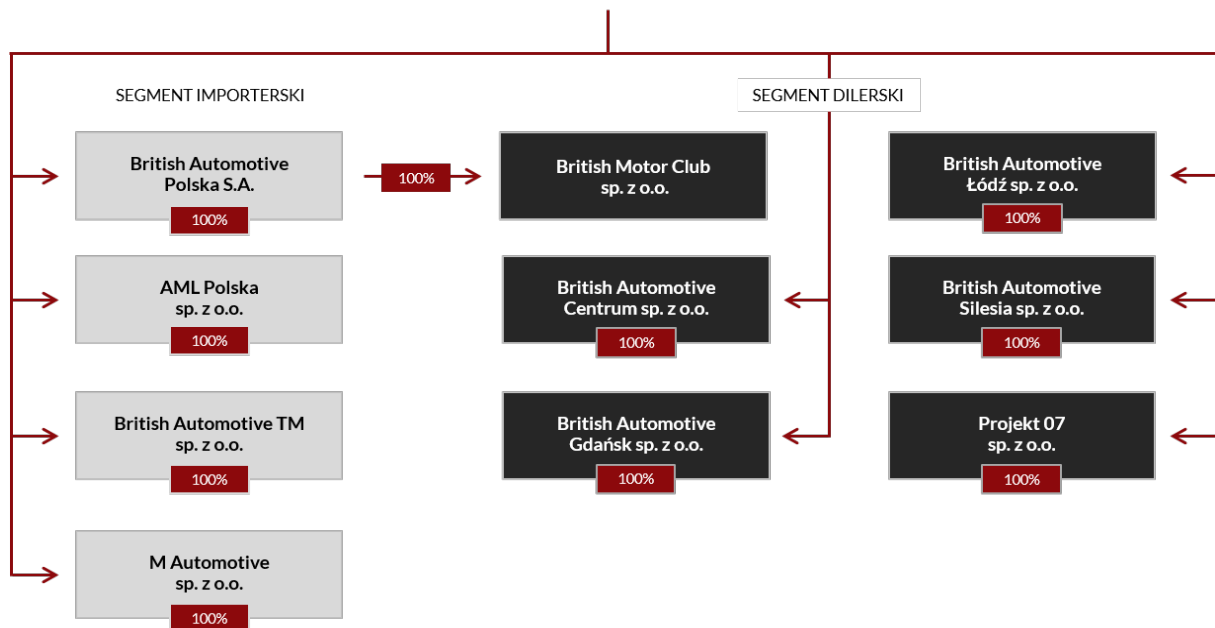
SEGMENT IMPORTERSKI

British Automotive Polska S.A.
100%

100%

AML Polska sp. z o.o.
100%

British Automotive TM sp. z o.o.
100%

M Automotive sp. z o.o.
100%

SEGMENT DILERSKI

British Motor Club sp. z o.o.

British Automotive Centrum sp. z o.o.
100%

British Automotive Gdańsk sp. z o.o.
100%

British Automotive Łódź sp. z o.o.
100%

British Automotive Silesia sp. z o.o.
100%

Projekt 07 sp. z o.o.
100%